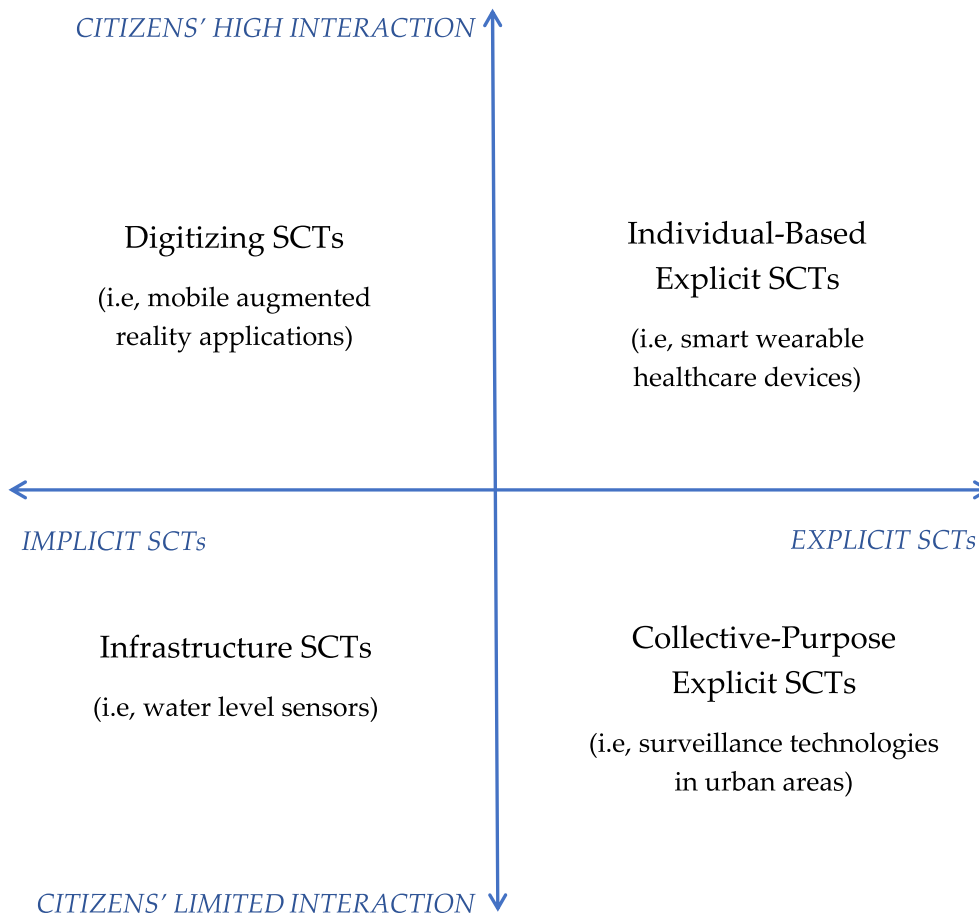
CITIZENS’ HIGH INTERACTION

Digitizing SCTs

(i.e, mobile augmented reality applications)

Individual-Based Explicit SCTs

(i.e, smart wearable healthcare devices)

IMPLICIT SCTs

EXPLICIT SCTs

Infrastructure SCTs

(i.e, water level sensors)

Collective-Purpose Explicit SCTs

(i.e, surveillance technologies in urban areas)

CITIZENS’ LIMITED INTERACTION